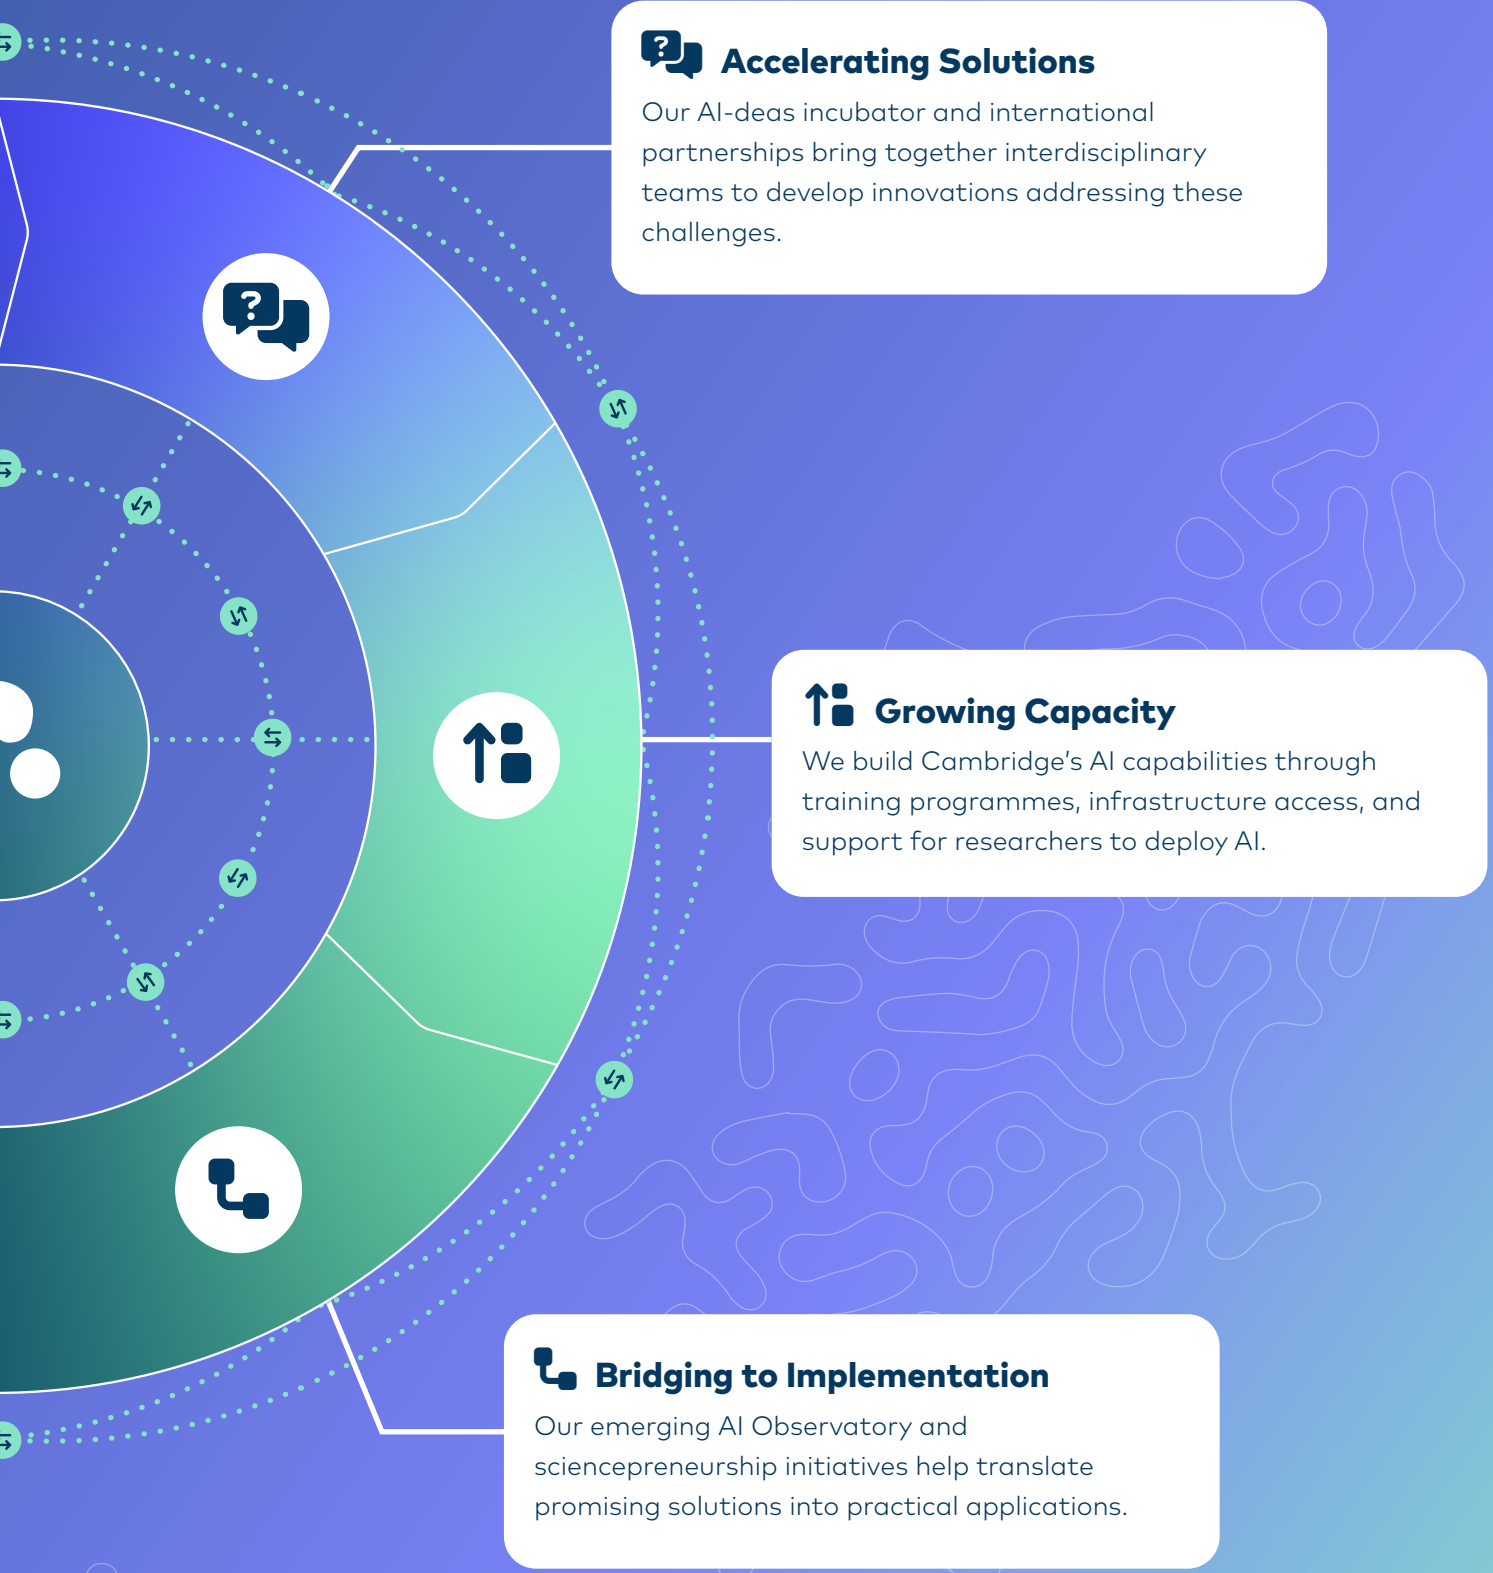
Accelerating Solutions

Our AI-deas incubator and international partnerships bring together interdisciplinary teams to develop innovations addressing these challenges.

Growing Capacity

We build Cambridge's AI capabilities through training programmes, infrastructure access, and support for researchers to deploy AI.

Bridging to Implementation

Our emerging AI Observatory and sciencepreneurship initiatives help translate promising solutions into practical applications.